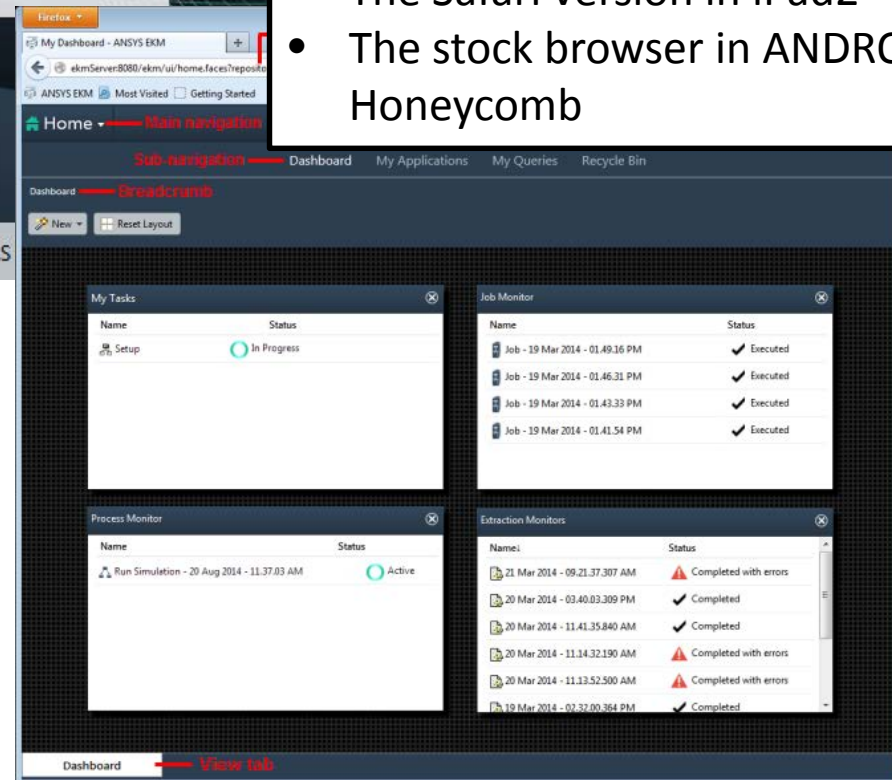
The Safari version in iPad2
• The stock browser in ANDRO
Honeycomb

Firefox
My Dashboard - ANSYS EKM
ekmServer:8080/ekm/ui/home.faces?reposito
ANSYS EKM Most Visited Getting Started

Home Main navigation
Sub-navigation Dashboard My Applications My Queries Recycle Bin
Dashboard Breadcrumb
New Reset Layout

S

My Tasks
| Name | Status |
|---|---|
| Setup | In Progress |

Job Monitor
| Name | Status |
|---|---|
| Job - 19 Mar 2014 - 01.49.16 PM | Executed |
| Job - 19 Mar 2014 - 01.46.31 PM | Executed |
| Job - 19 Mar 2014 - 01.43.33 PM | Executed |
| Job - 19 Mar 2014 - 01.41.54 PM | Executed |

Process Monitor
| Name | Status |
|---|---|
| Run Simulation - 20 Aug 2014 - 11.37.03 AM | Active |

Extraction Monitors
| Name | Status |
|---|---|
| 21 Mar 2014 - 09.21.37.307 AM | Completed with errors |
| 20 Mar 2014 - 03.40.03.309 PM | Completed |
| 20 Mar 2014 - 11.41.35.840 AM | Completed |
| 20 Mar 2014 - 11.14.32.190 AM | Completed with errors |
| 20 Mar 2014 - 11.13.52.500 AM | Completed with errors |
| 19 Mar 2014 - 02.32.00.364 PM | Completed |

Dashboard View tab